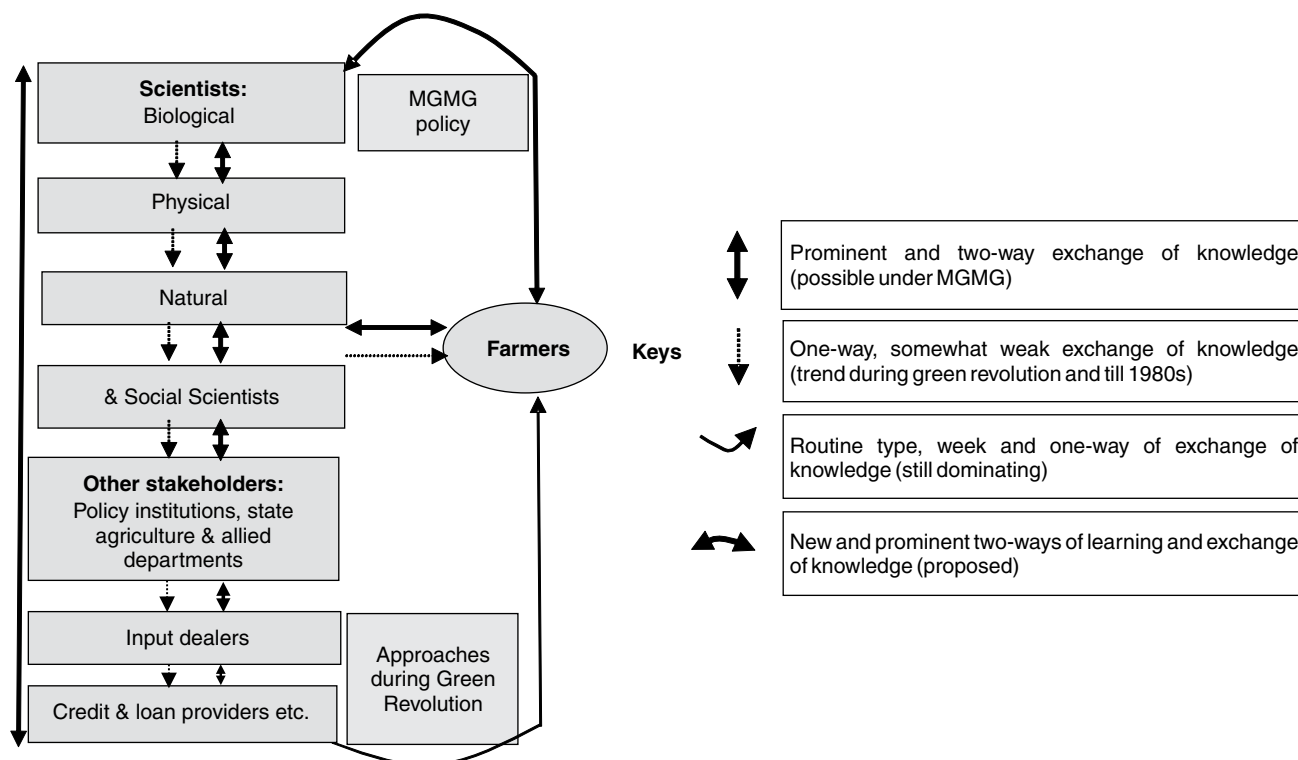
**Scientists:** Biological

MGMG policy

Physical

Natural

& Social Scientists

**Other stakeholders:** Policy institutions, state agriculture & allied departments

Input dealers

Credit & loan providers etc.

Approaches during Green Revolution

**Farmers**

**Keys**

Prominent and two-way exchange of knowledge (possible under MGMG)

One-way, somewhat weak exchange of knowledge (trend during green revolution and till 1980s)

Routine type, week and one-way of exchange of knowledge (still dominating)

New and prominent two-ways of learning and exchange of knowledge (proposed)